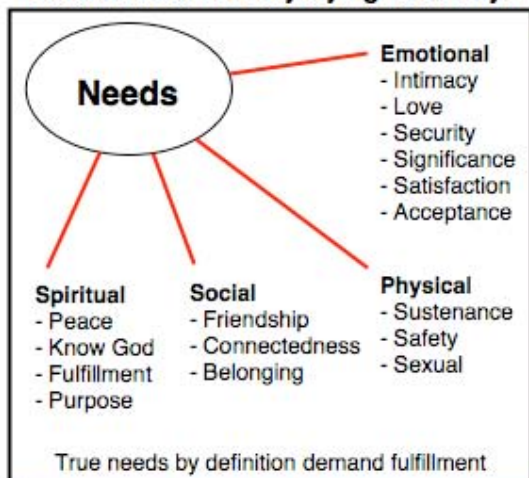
Needs

Emotional
- Intimacy
- Love
- Security
- Significance
- Satisfaction
- Acceptance

Spiritual
- Peace
- Know God
- Fulfillment
- Purpose

Social
- Friendship
- Connectedness
- Belonging

Physical
- Sustenance
- Safety
- Sexual

True needs by definition demand fulfillment